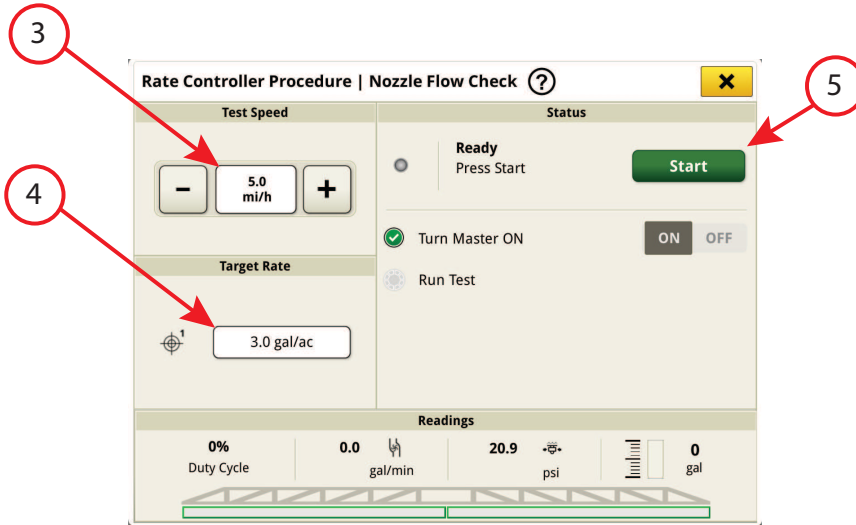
3

5

4

Rate Controller Procedure | Nozzle Flow Check ?

×

Test Speed

−

5.0 mi/h

+

Status

Ready
Press Start

Start

Turn Master ON

ON OFF

Run Test

Target Rate

1

3.0 gal/ac

Readings

0%
Duty Cycle

0.0
gal/min

20.9
psi

0
gal